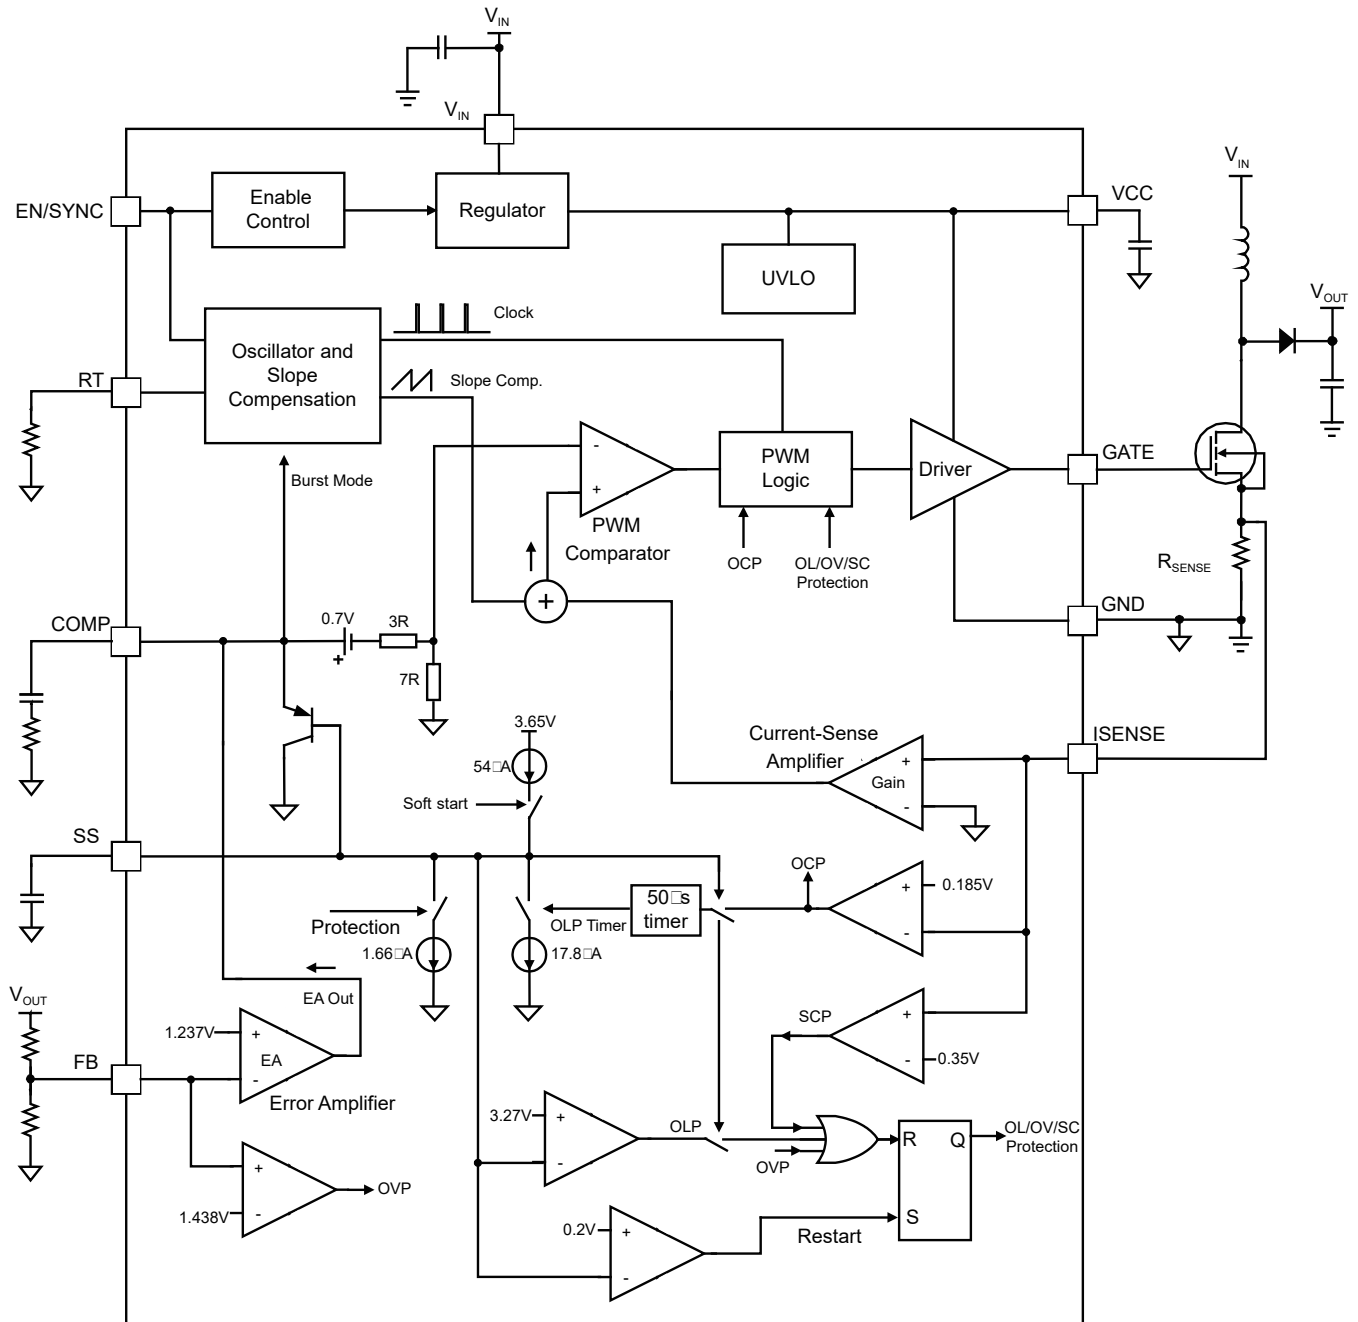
$V_{IN}$

$V_{IN}$

EN/SYNC

Enable Control

Regulator

VCC

UVLO

$V_{IN}$

$V_{OUT}$

Clock

Oscillator and Slope Compensation

RT

Slope Comp.

PWM Logic

Driver

GATE

Burst Mode

-

+

PWM Comparator

OCP

OL/OV/SC Protection

$R_{SENSE}$

COMP

0.7V

3R

+

7R

GND

3.65V

54□A

Current-Sense Amplifier

+

Gain

-

ISENSE

Soft start

SS

OCP

+

0.185V

-

50□s timer

Protection

OLP Timer

1.66□A

17.8□A

EA Out

$V_{OUT}$

SCP

+

-

0.35V

1.237V

+

EA

-

FB

Error Amplifier

3.27V

+

-

OLP

OVP

R

Q

OL/OV/SC Protection

+

-

OVP

1.438V

0.2V

+

-

Restart

S